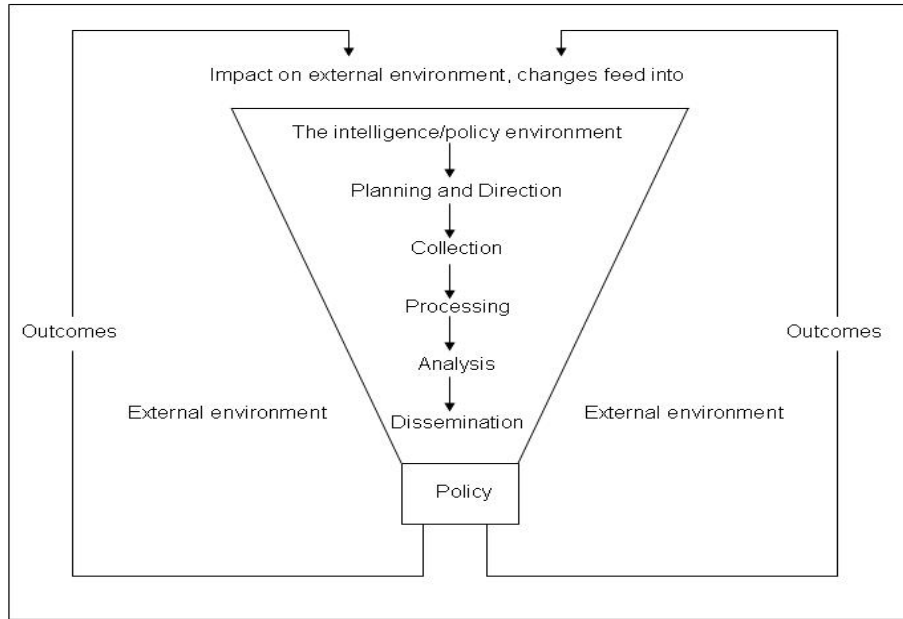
Impact on external environment, changes feed into

The intelligence/policy environment

Planning and Direction

Collection

Processing

Analysis

Dissemination

Outcomes

Outcomes

External environment

External environment

Policy